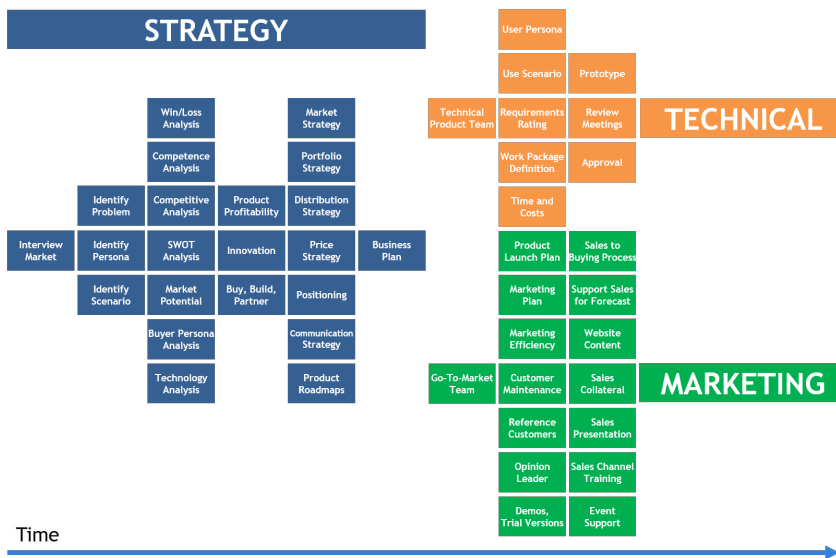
STRATEGY

Win/Loss Analysis
Market Strategy
Competence Analysis
Portfolio Strategy
Identify Problem
Competitive Analysis
Product Profitability
Distribution Strategy
Interview Market
Identify Persona
SWOT Analysis
Innovation
Price Strategy
Business Plan
Identify Scenario
Market Potential
Buy, Build, Partner
Positioning
Buyer Persona Analysis
Communication Strategy
Technology Analysis
Product Roadmaps

User Persona
Use Scenario
Prototype
Technical Product Team
Requirements Rating
Review Meetings
TECHNICAL
Work Package Definition
Approval
Time and Costs

Product Launch Plan
Sales to Buying Process
Marketing Plan
Support Sales for Forecast
Marketing Efficiency
Website Content
Go-To-Market Team
Customer Maintenance
Sales Collateral
MARKETING
Reference Customers
Sales Presentation
Opinion Leader
Sales Channel Training
Demos, Trial Versions
Event Support

Time